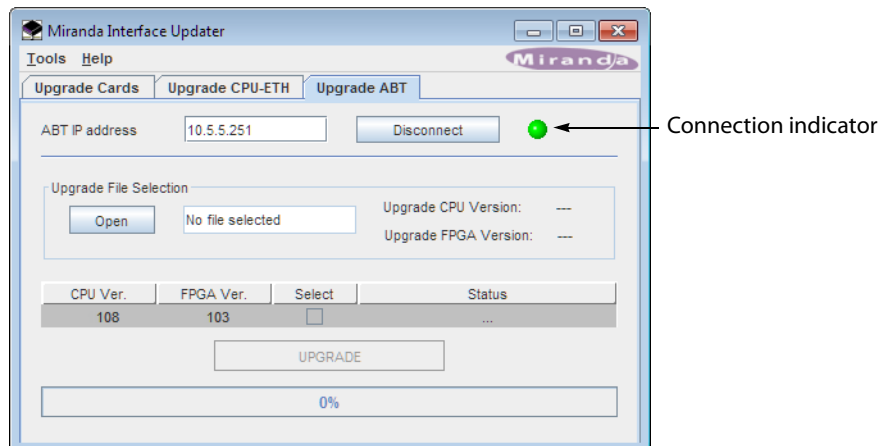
Miranda Interface Updater

Tools Help

Miranda

Upgrade Cards | Upgrade CPU-ETH | Upgrade ABT

ABT IP address 10.5.5.251 Disconnect

Connection indicator

Upgrade File Selection

Open No file selected

Upgrade CPU Version: ---

Upgrade FPGA Version: ---

| CPU Ver. | FPGA Ver. | Select | Status |
|---|---|---|---|
| 108 | 103 | | ... |

UPGRADE

0%